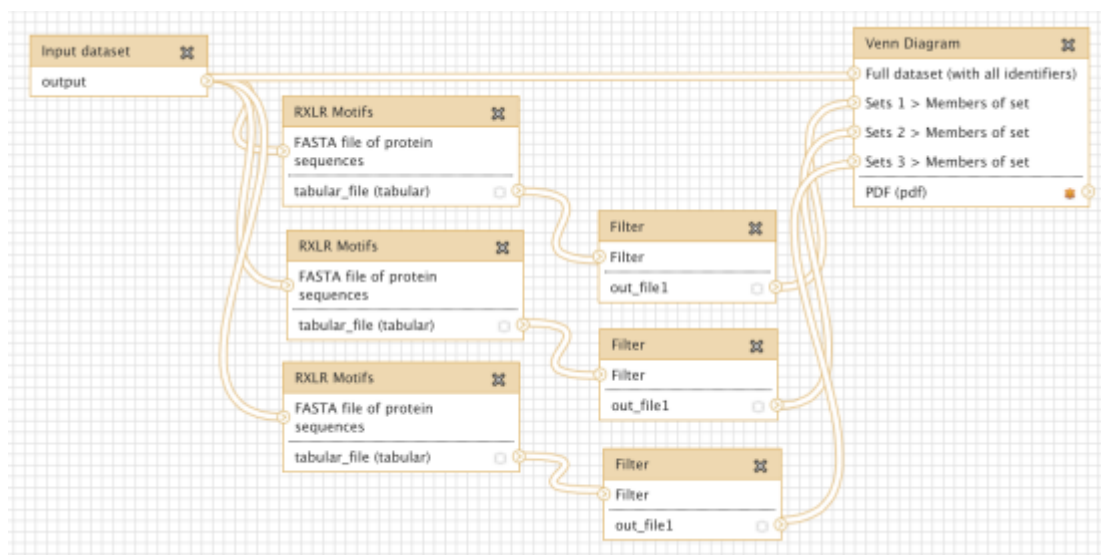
Input dataset
output

RXLR Motifs
FASTA file of protein sequences
tabular_file (tabular)

RXLR Motifs
FASTA file of protein sequences
tabular_file (tabular)

RXLR Motifs
FASTA file of protein sequences
tabular_file (tabular)

Filter
Filter
out_file1

Filter
Filter
out_file1

Filter
Filter
out_file1

Venn Diagram
Full dataset (with all identifiers)
Sets 1 > Members of set
Sets 2 > Members of set
Sets 3 > Members of set
PDF (pdf)